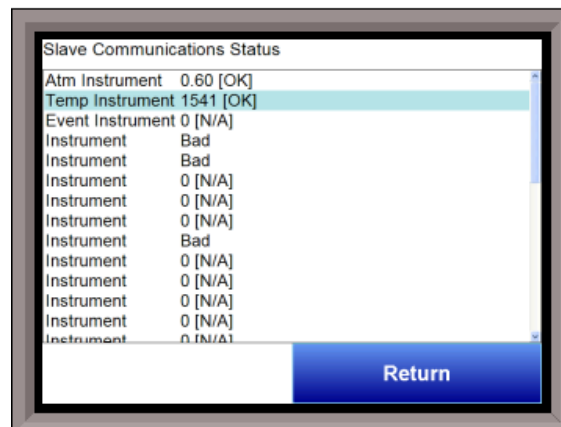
Slave Communications Status

Atm Instrument 0.60 [OK]
Temp Instrument 1541 [OK]
Event Instrument 0 [N/A]
Instrument Bad
Instrument Bad
Instrument 0 [N/A]
Instrument 0 [N/A]
Instrument 0 [N/A]
Instrument Bad
Instrument 0 [N/A]
Instrument 0 [N/A]
Instrument 0 [N/A]
Instrument 0 [N/A]
Instrument 0 [N/A]

Return